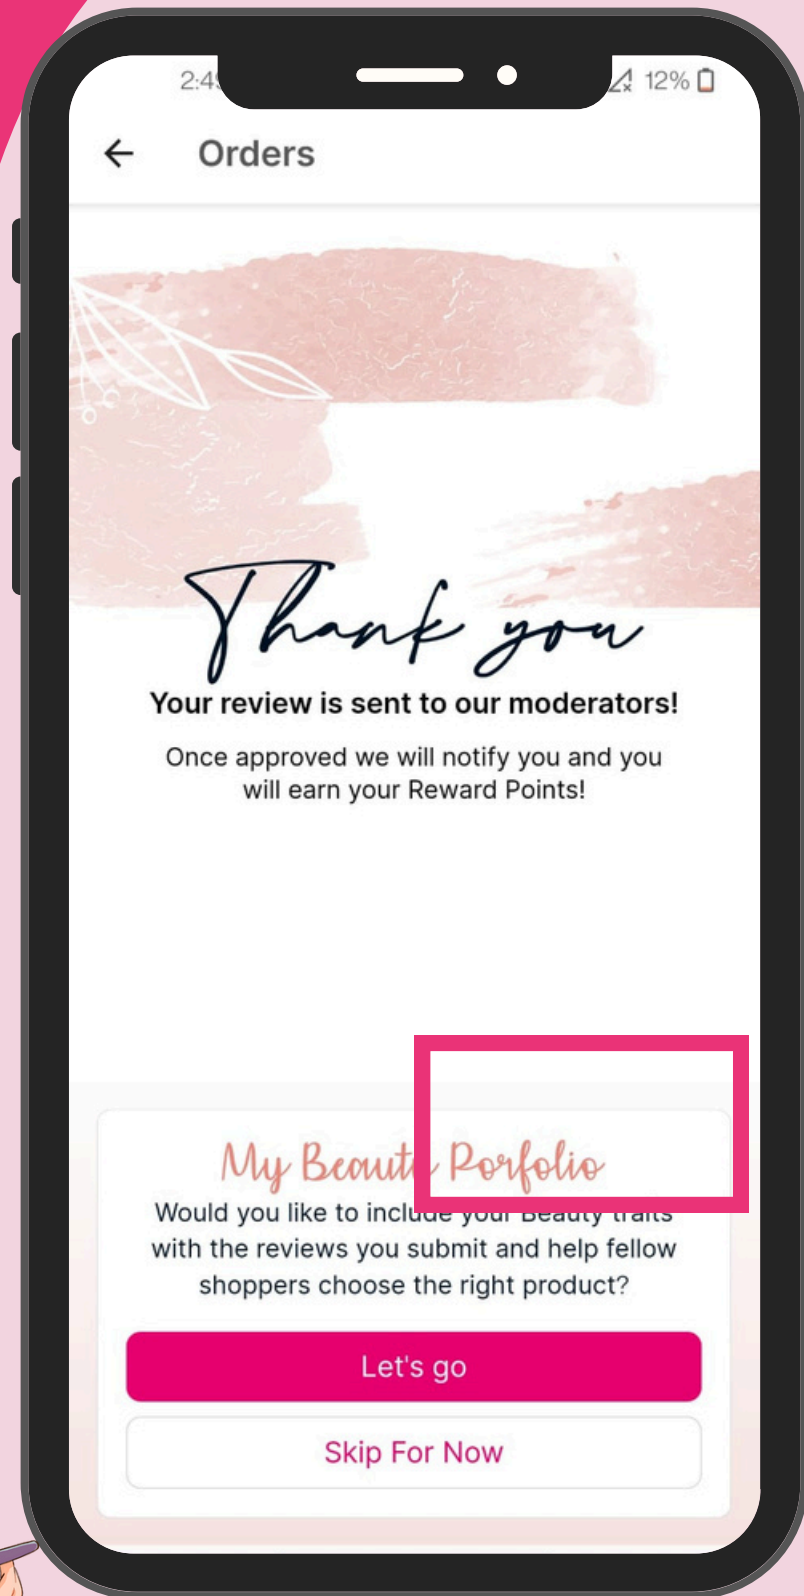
2:4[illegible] 12%

Orders

Thank you

Your review is sent to our moderators!

Once approved we will notify you and you will earn your Reward Points!

My Beaut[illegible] Porfolio

Would you like to inclu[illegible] with the reviews you submit and help fellow shoppers choose the right product?

Let's go

Skip For Now